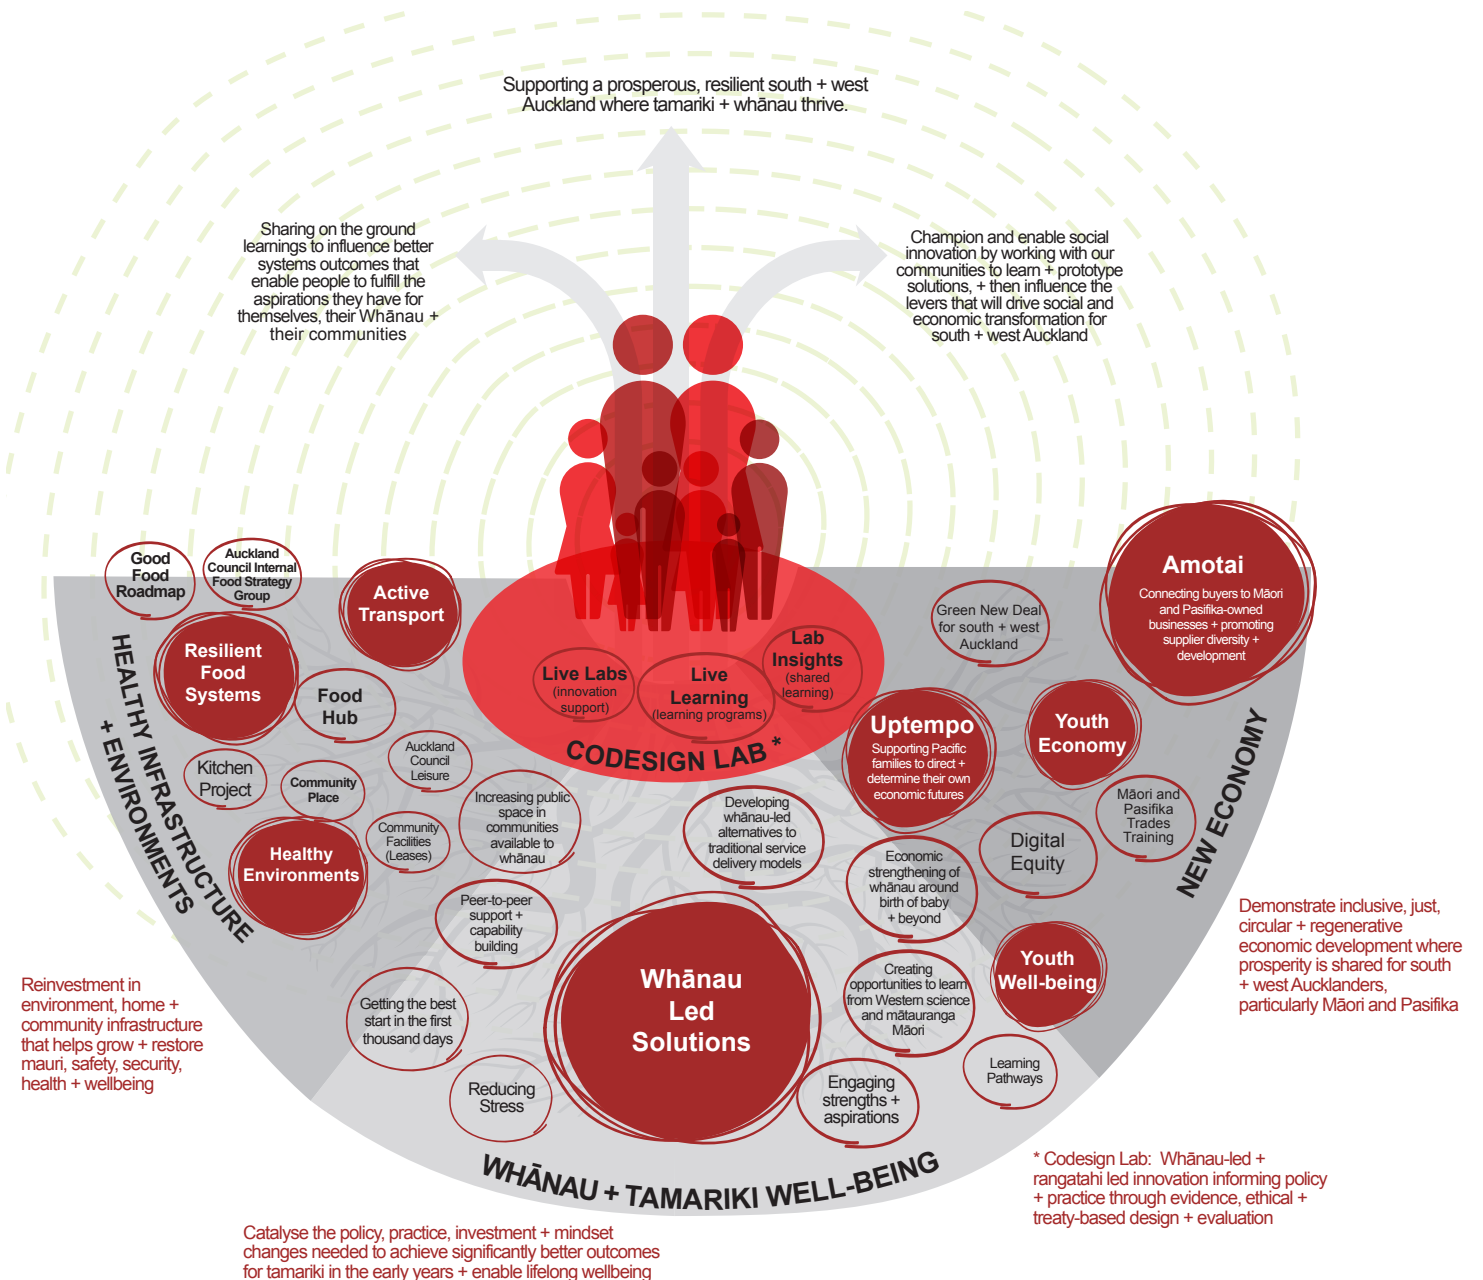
Supporting a prosperous, resilient south + west Auckland where tamariki + whānau thrive.

Sharing on the ground learnings to influence better systems outcomes that enable people to fulfill the aspirations they have for themselves, their Whānau + their communities

Champion and enable social innovation by working with our communities to learn + prototype solutions, + then influence the levers that will drive social and economic transformation for south + west Auckland

Good Food Roadmap

Auckland Council Internal Food Strategy Group

Active Transport

Resilient Food Systems

Food Hub

Kitchen Project

Community Place

Auckland Council Leisure

Community Facilities (Leases)

Healthy Environments

HEALTHY INFRASTRUCTURE + ENVIRONMENTS

Live Labs (innovation support)

Live Learning (learning programs)

Lab Insights (shared learning)

CODESIGN LAB *

Increasing public space in communities available to whānau

Developing whānau-led alternatives to traditional service delivery models

Peer-to-peer support + capability building

Getting the best start in the first thousand days

Reducing Stress

Whānau Led Solutions

Green New Deal for south + west Auckland

Amotai
Connecting buyers to Māori and Pasifika-owned businesses + promoting supplier diversity + development

Uptempo
Supporting Pacific families to direct + determine their own economic futures

Youth Economy

Māori and Pasifika Trades Training

Digital Equity

Economic strengthening of whānau around birth of baby + beyond

Creating opportunities to learn from Western science and mātauranga Māori

Youth Well-being

Learning Pathways

Engaging strengths + aspirations

NEW ECONOMY

WHĀNAU + TAMARIKI WELL-BEING

Demonstrate inclusive, just, circular + regenerative economic development where prosperity is shared for south + west Aucklanders, particularly Māori and Pasifika

Reinvestment in environment, home + community infrastructure that helps grow + restore mauri, safety, security, health + wellbeing

* Codesign Lab: Whānau-led + rangatahi led innovation informing policy + practice through evidence, ethical + treaty-based design + evaluation

Catalyse the policy, practice, investment + mindset changes needed to achieve significantly better outcomes for tamariki in the early years + enable lifelong wellbeing